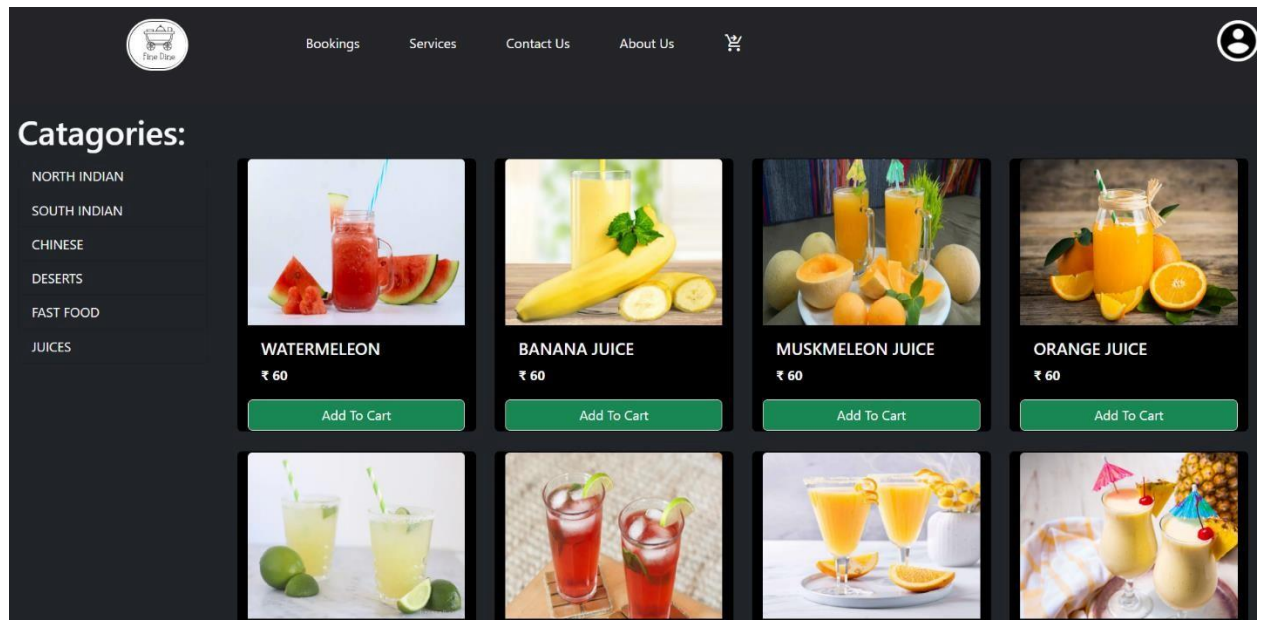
Fine Dine

Bookings Services Contact Us About Us

Catagories:

NORTH INDIAN
SOUTH INDIAN
CHINESE
DESERTS
FAST FOOD
JUICES

WATERMELEON
₹ 60
Add To Cart

BANANA JUICE
₹ 60
Add To Cart

MUSKMELEON JUICE
₹ 60
Add To Cart

ORANGE JUICE
₹ 60
Add To Cart